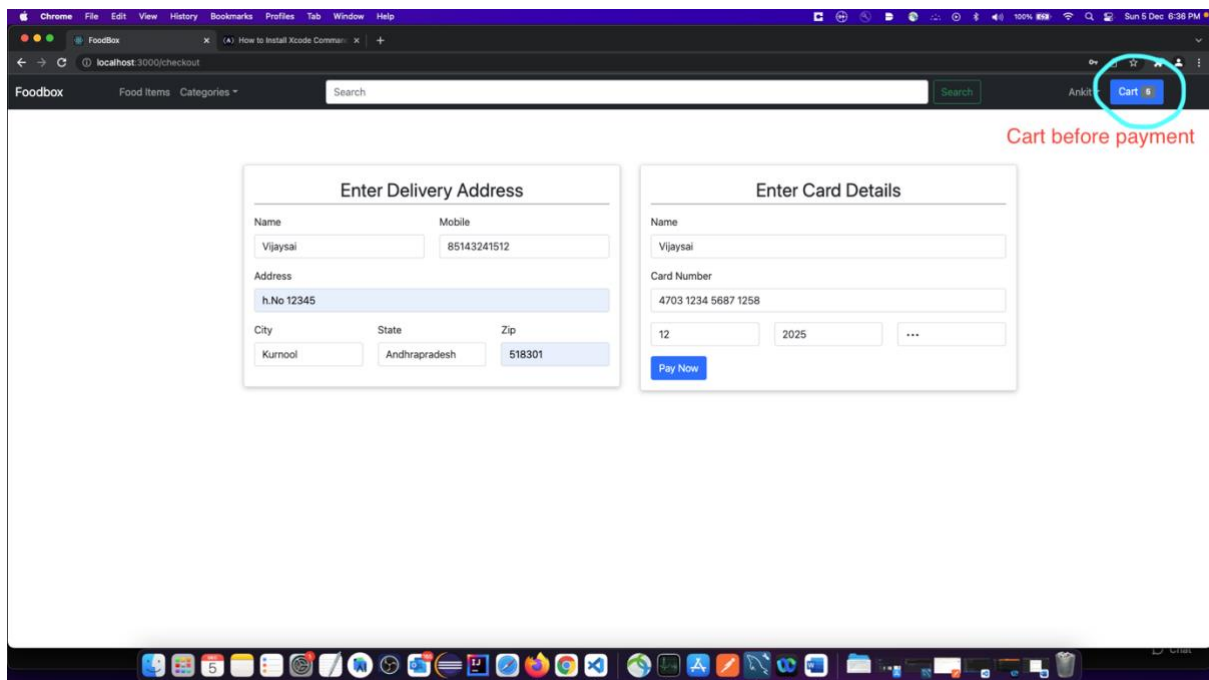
Chrome File Edit View History Bookmarks Profiles Tab Window Help

100% Sun 5 Dec 6:36 PM

FoodBox

How to Install Xcode Comman

localhost:3000/checkout

Foodbox Food Items Categories

Search

Search

Ankit

Cart 5

Cart before payment

Enter Delivery Address

Name

Vijaysai

Mobile

85143241512

Address

h.No 12345

City

Kurnool

State

Andhrapradesh

Zip

518301

Enter Card Details

Name

Vijaysai

Card Number

4703 1234 5687 1258

12

2025

•••

Pay Now

Chat